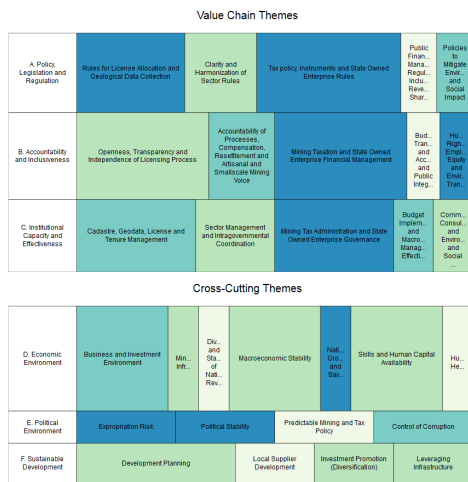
Value Chain Themes

A. Policy, Legislation and Regulation

Rules for License Allocation and Geological Data Collection

Clarity and Harmonization of Sector Rules

Tax policy, Instruments and State Owned Enterprise Rules

Public Finan... Mana... Regul... Inclu... Reve... Shar...

Policies to Mitigate Envir... and Social Impact

B. Accountability and Inclusiveness

Openness, Transparency and Independence of Licensing Process

Accountability of Processes, Compensation, Resettlement and Artisanal and Smallscale Mining Voice

Mining Taxation and State Owned Enterprise Financial Management

Bud... Tran... and Acc... and Public Integ...

Hu... Righ... Empl... Equity and Envir... Tran...

C. Institutional Capacity and Effectiveness

Cadastre, Geodata, License and Tenure Management

Sector Management and Intragovernmental Coordination

Mining Tax Administration and State Owned Enterprise Governance

Budget Implem... and Macro... Manag... Effecti...

Comm... Consul... and Enviro... and Social ...

Cross-Cutting Themes

D. Economic Environment

Business and Investment Environment

Min... Infr...

Div... and Sta... of Nati... Rev...

Macroeconomic Stability

Nati... Gro... and Sav...

Skills and Human Capital Availability

Hu... He...

E. Political Environment

Expropriation Risk

Political Stability

Predictable Mining and Tax Policy

Control of Corruption

F. Sustainable Development

Development Planning

Local Supplier Development

Investment Promotion (Diversification)

Leveraging Infrastructure